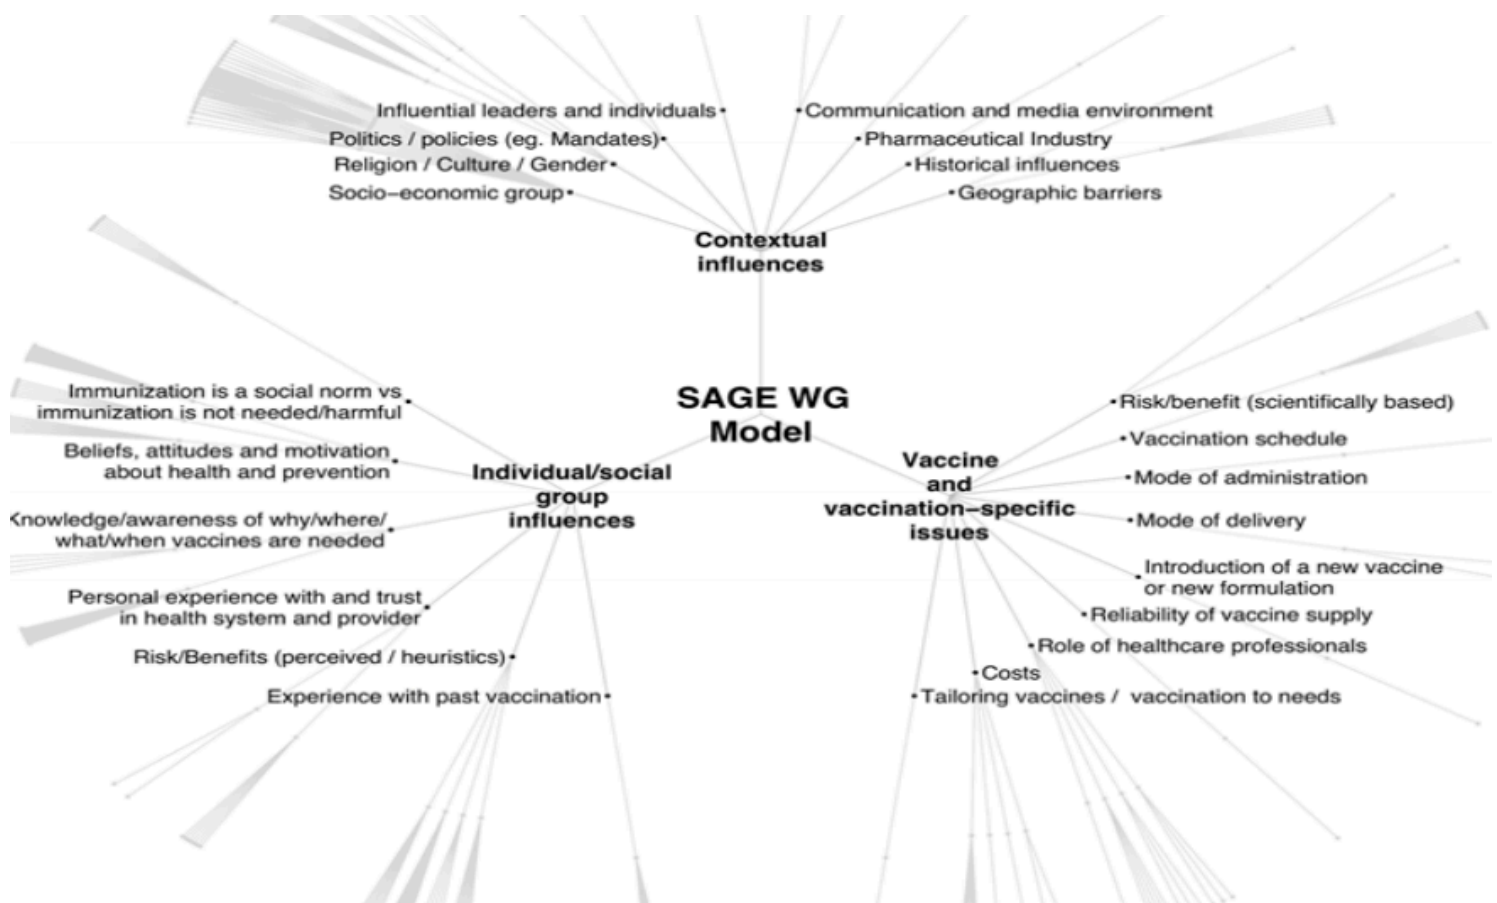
SAGE WG Model

Contextual influences

Influential leaders and individuals
Politics / policies (eg. Mandates)
Religion / Culture / Gender
Socio–economic group

Communication and media environment
Pharmaceutical Industry
Historical influences
Geographic barriers

Individual/social group influences

Immunization is a social norm vs immunization is not needed/harmful
Beliefs, attitudes and motivation about health and prevention
Knowledge/awareness of why/where/ what/when vaccines are needed
Personal experience with and trust in health system and provider
Risk/Benefits (perceived / heuristics)
Experience with past vaccination

Vaccine and vaccination–specific issues

Risk/benefit (scientifically based)
Vaccination schedule
Mode of administration
Mode of delivery
Introduction of a new vaccine or new formulation
Reliability of vaccine supply
Role of healthcare professionals
Costs
Tailoring vaccines / vaccination to needs